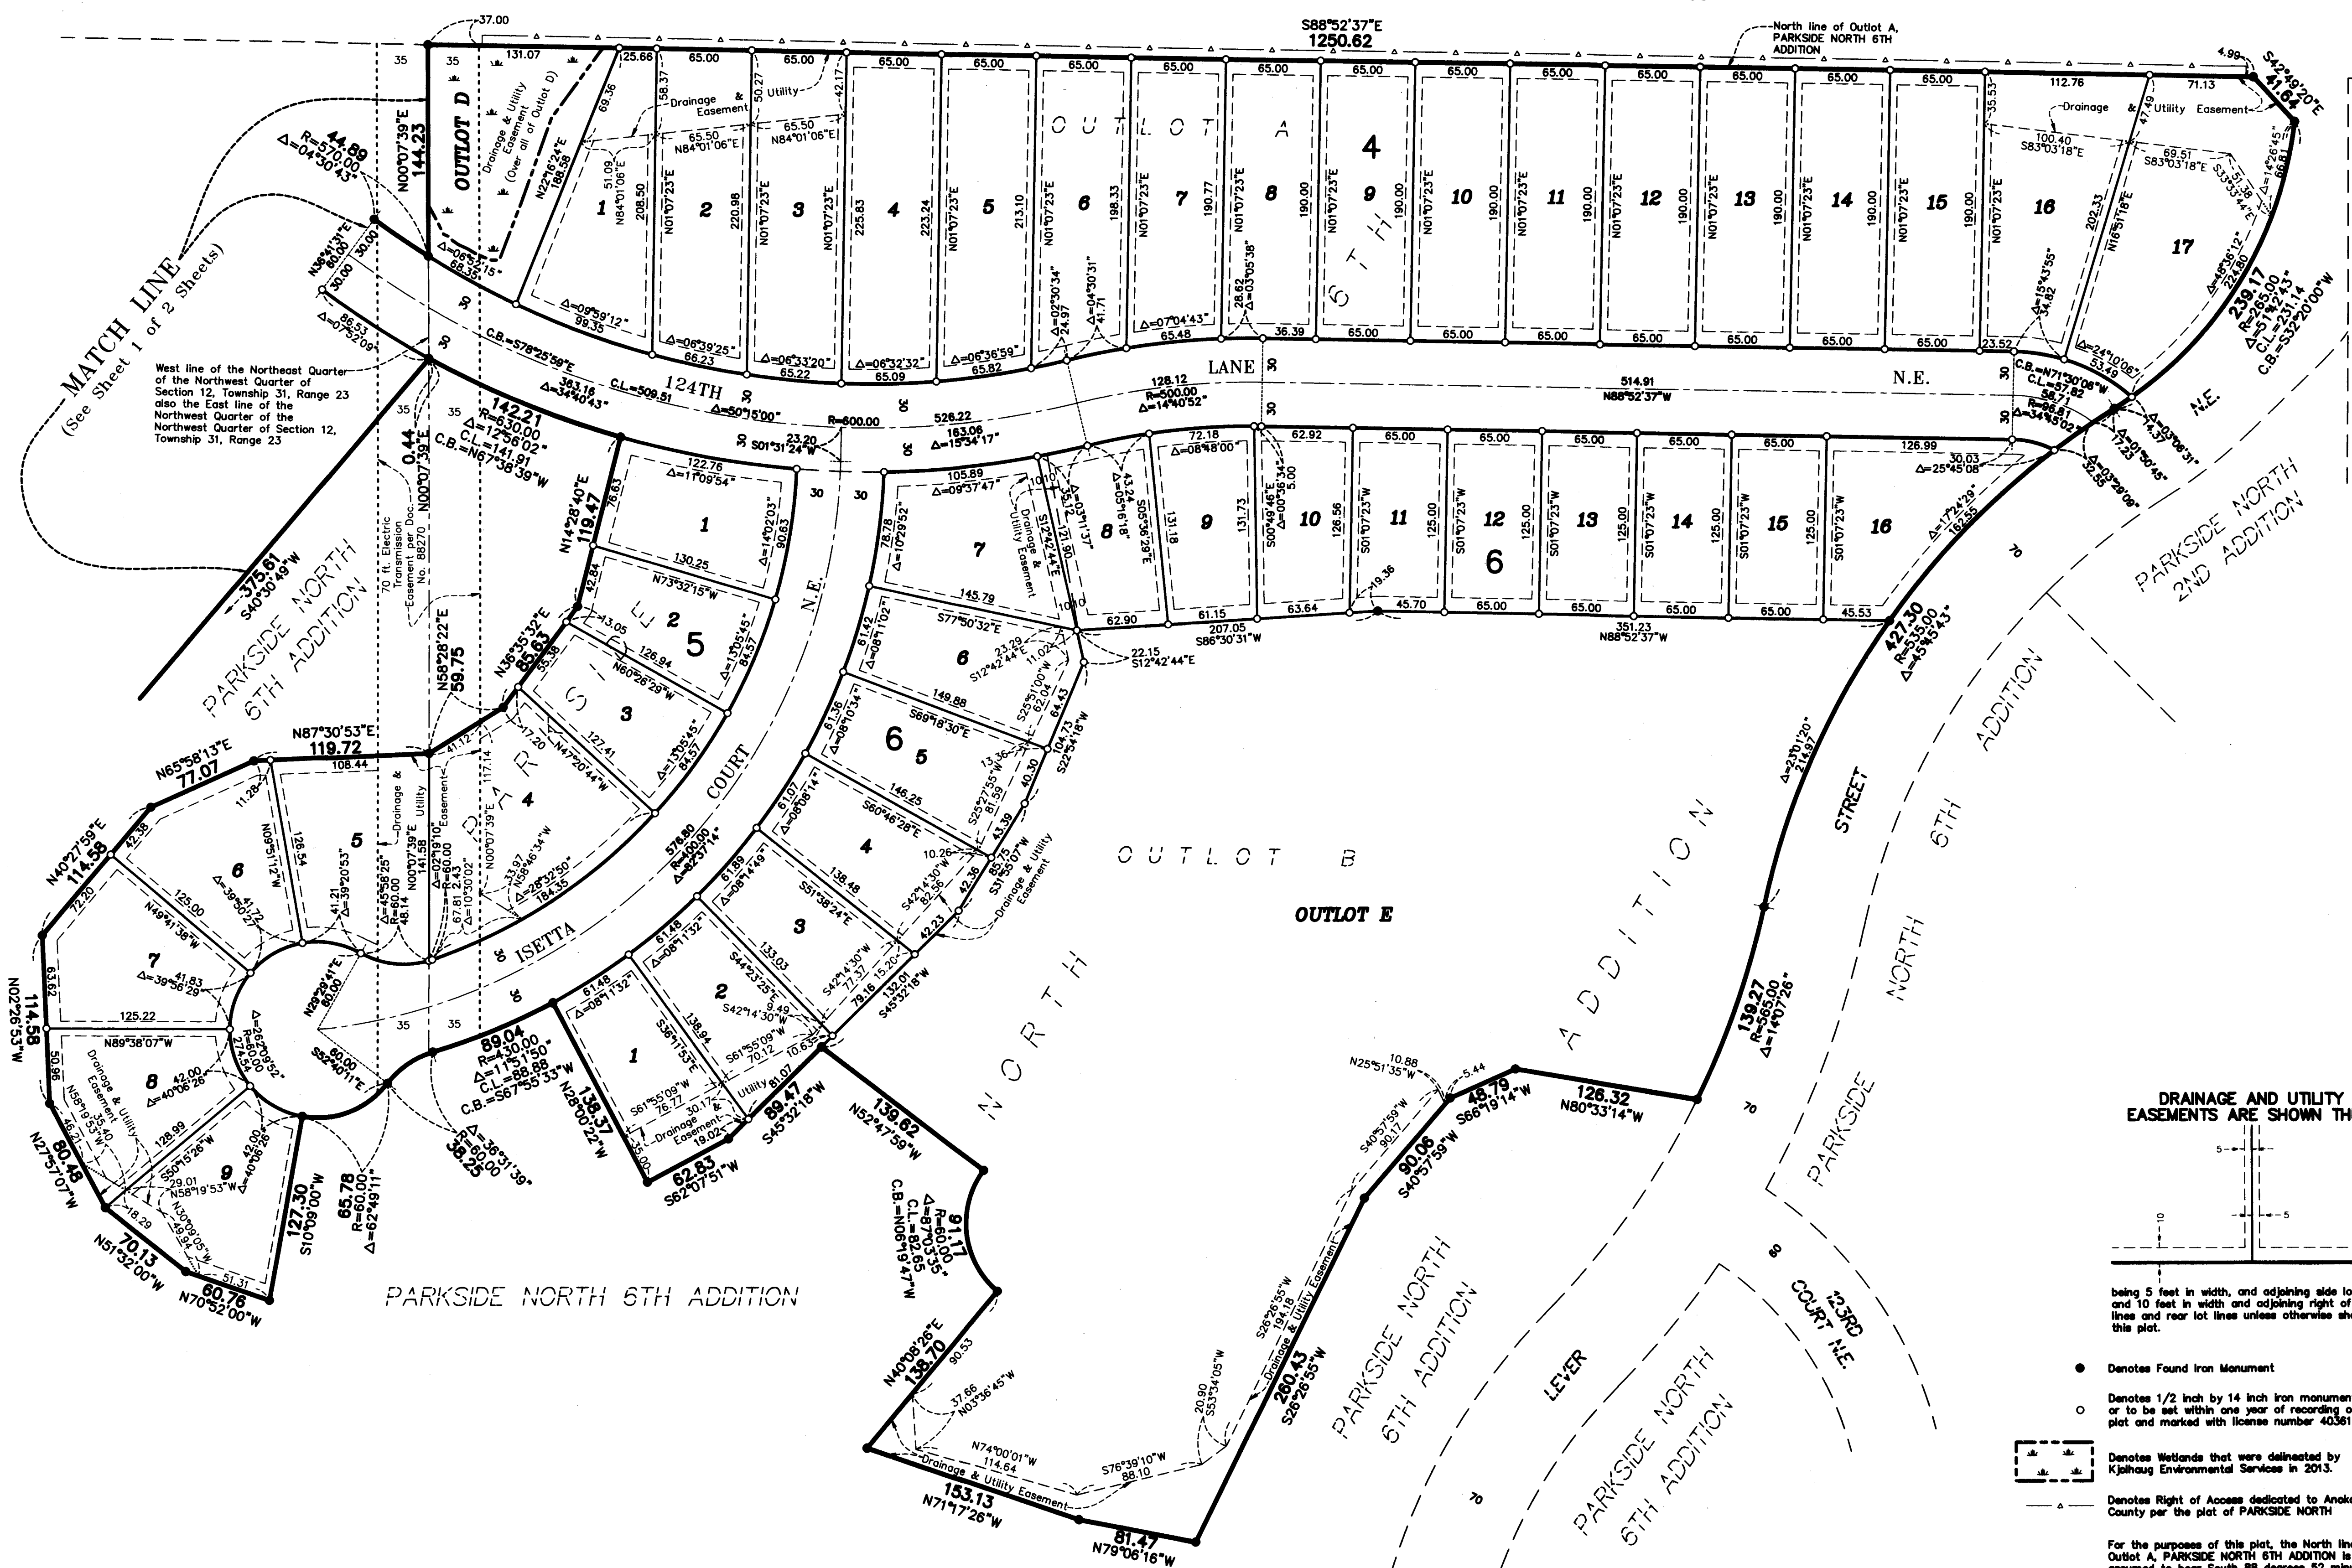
S88°52'37"E
1250.62

North line of Outlot A, PARKSIDE NORTH 6TH ADDITION

37.00
35
131.07
25.66
65.00
65.00
65.00
65.00
65.00
65.00
65.00
65.00
65.00
65.00
65.00
65.00
65.00
65.00
65.00
112.76
71.13
4.99
S42°49'20"E
41.64

OUTLOT D
Drainage & Utility Easement (Over all of Outlot D)
N00°07'39"E
144.23

Drainage & Easement
Utility
Drainage & Utility Easement

O U T L O T A
4
6 T H

1 2 3 4 5 6 7 8 9 10 11 12 13 14 15 16 17

N22°56'24"E 186.58
69.36
58.37
50.27
42.17
65.50
N84°01'06"E
65.50
N84°01'06"E
51.09
N84°01'06"E
208.50
N01°07'23"E
220.98
N01°07'23"E
225.83
N01°07'23"E
223.24
N01°07'23"E
213.10
N01°07'23"E
198.33
N01°07'23"E
190.77
N01°07'23"E
190.00
N01°07'23"E
190.00
190.00
190.00
190.00
190.00
190.00
190.00
190.00
35.53
100.40
S83°03'18"E
69.51
S83°03'18"E
47.49
202.33
N16°51'18"E
Δ=14°26'45"
66.81
S33°33'44"E 51.38

Δ=06°53'15"
68.35
Δ=09°59'12"
99.35
Δ=06°39'25"
66.23
Δ=06°33'20"
65.22
Δ=06°32'32"
65.09
Δ=06°36'59"
65.82
Δ=02°30'34"
24.97
Δ=04°30'31"
41.71
Δ=07°04'43"
65.48
28.62
Δ=03°05'38"
36.39
65.00
65.00
65.00
65.00
65.00
65.00
23.52
Δ=15°43'55"
34.82
Δ=24°10'06"
53.49
Δ=48°36'12"
224.80
239.17
R=285.00
Δ=51°42'43"
C.L.=231.14
C.B.=S32°20'00"W

MATCH LINE
(See Sheet 1 of 2 Sheets)
R=570.00
Δ=04°30'43"
44.89
N36°41'17"E
60.00
30.00
30.00
Δ=07°52'09"
86.53
C.B.=S78°25'59"E
124TH
LANE
N.E.
363.16
Δ=34°40'43"
C.L.=509.51
Δ=50°15'00"
128.12
R=500.00
Δ=14°40'52"
514.91
N88°52'37"W
C.B.=N71°30'06"W
C.L.=57.82
58.71
R=96.81
Δ=34°45'02"
30
30
30
30
30

West line of the Northeast Quarter of the Northwest Quarter of Section 12, Township 31, Range 23 also the East line of the Northwest Quarter of the Northwest Quarter of Section 12, Township 31, Range 23

142.21
R=630.00
Δ=12°56'02"
C.L.=141.91
C.B.=N67°38'39"W
35
35
0.44
N00°07'39"E
R=600.00
23.20
S01°31'24"W
528.22
183.06
Δ=15°34'17"

122.76
Δ=11°09'54"
1
90.63
Δ=14°02'03"
N14°28'40"E
119.47
76.63
130.25
N73°32'15"W
2
5
42.84
43.05
Δ=13°05'45"
84.57
126.94
N60°26'29"W
N36°35'32"E
85.63
3
35.38
127.41
N47°20'44"W
Δ=13°05'45"
84.57
N58°28'22"E
59.75
70 ft. Electric Transmission Easement per Doc. No. 88270
COURT
N.E.
S
I
D
E
R
A
P

105.89
Δ=09°37'47"
7
28.78
Δ=10°29'52"
Drainage & Utility Easement
10
10
35.12
Δ=03°11'37"
S12°42'44"E
121.90
8
43.24
Δ=05°16'18"
S05°36'67"E
72.18
Δ=08°48'00"
9
131.18
131.73
62.92
10
S00°49'46"E
Δ=00°36'34"
5.00
126.56
65.00
11
S01°07'23"W
125.00
65.00
12
6
S01°07'23"W
125.00
65.00
13
S01°07'23"W
65.00
14
125.00
65.00
15
S01°07'23"W
125.00
126.99
16
S01°07'23"W
30.03
Δ=25°45'08"
Δ=17°24'29"
162.55
61.15
62.90
207.05
S86°30'31"W
63.64
19.36
45.70
65.00
65.00
65.00
65.00
45.53
351.23
N88°52'37"W
22.15
S12°42'44"E
Δ=03°08'31"
14.37
Δ=03°50'45"
17.23
Δ=03°59'09"
32.55
N.E.
PARKSIDE NORTH 2ND ADDITION

145.79
S77°50'32"E
61.42
Δ=08°11'02"
6
23.29
S12°42'44"E
11.02
149.88
S69°18'30"E
S25°51'00"W
62.04
64.43
104.73
S22°54'18"W
61.36
Δ=08°10'34"
6
5
13.36
S25°27'55"W
81.59
40.30
61.07
Δ=08°08'14"
146.25
S60°46'28"E
43.39
4
10.26
85.75
S31°55'07"W
Drainage & Utility Easement
61.89
Δ=08°14'49"
138.48
S51°38'24"E
S42°14'30"W
82.56
42.36
42.23
3
61.48
Δ=08°11'32"
133.03
S44°23'25"W
S42°14'30"W
77.37
15.20
79.16
132.01
S45°32'18"W
2
61.48
Δ=08°11'32"
138.94
S42°14'30"W
S61°55'09"W
70.12
9.49
10.63
1
S36°17'53"E
S61°55'09"W
76.77
30.17
Drainage & Utility Easement
81.07
19.02
35.00
138.37
N28°00'22"W
62.83
S62°07'51"W
89.47
S45°32'18"W
576.80
R=400.00
Δ=82°37'14"

375.61
S40°30'49"W
PARKSIDE NORTH 6TH ADDITION

N87°30'53"E
119.72
108.44
41.12
Drainage & Utility Easement
N00°07'39"E
141.58
117.14
N00°07'39"E
17.20
33.97
N58°46'34"W
Δ=28°32'50"
184.35
4
Δ=02°19'10"
R=60.00
2.43
67.81
Δ=10°30'02"
5
126.54
Δ=39°20'53"
41.21
Δ=45°58'25"
R=60.00
48.14
N65°58'13"E
77.07
11.28
N09°51'12"W
6
Δ=39°50'27"
41.72
125.00
N49°41'38"W
42.38
N40°27'59"E
114.58
72.20
7
Δ=39°56'29"
41.83
63.62
114.58
N02°26'53"W
125.22
N89°38'07"W
N29°29'41"E
60.00
Δ=26°28'52"
R=60.00
27.54
50.96
8
Drainage & Utility Easement
N58°19'53"W
135.40
46.21
42.00
Δ=40°06'26"
128.99
S50°15'26"W
29.01
N58°19'53"W
9
42.00
Δ=40°06'26"
18.29
N30°09'05"W
49.94
80.48
N27°57'07"W
70.13
N51°32'00"W
51.31
60.76
N70°52'00"W
127.30
S10°09'00"W
65.78
R=60.00
Δ=62°49'11"
60.00
S29°40'11"E
35
35
ISETTA
30
30
89.04
R=430.00
Δ=11°51'50"
C.L.=88.88
C.B.=S67°55'53"W
Δ=36°31'39"
R=60.00
38.25

PARKSIDE NORTH 6TH ADDITION

O U T L O T B
OUTLOT E
N O R T H
A D D I T I O N

139.62
N52°47'59"W
91.17
R=60.00
Δ=87°03'35"
C.L.=82.65
C.B.=N06°19'47"W
N40°08'26"E
138.70
90.53
37.66
N03°36'45"W
N74°00'01"W
114.64
Drainage & Utility Easement
153.13
N71°17'26"W
S76°39'10"W
88.10
81.47
N79°06'16"W
20.90
S53°34'05"W
S26°26'55"W
194.18
Drainage & Utility Easement
260.43
S26°26'55"W
90.06
S40°57'59"W
S40°57'59"W
90.17
N25°51'35"W
10.88
5.44
48.79
S66°19'14"W
126.32
N80°33'14"W
139.27
R=565.00
Δ=14°07'26"
Δ=23°01'20"
214.97
427.30
R=535.00
Δ=45°45'43"
STREET
70
70
70
60
PARKSIDE NORTH 6TH ADDITION
PARKSIDE NORTH 6TH ADDITION
LEVER
PARKSIDE NORTH 6TH ADDITION
123RD COURT N.E.

DRAINAGE AND UTILITY EASEMENTS ARE SHOWN TH
5
5
10
being 5 feet in width, and adjoining side lo and 10 feet in width and adjoining right of lines and rear lot lines unless otherwise sh this plat.

Denotes Found Iron Monument

Denotes 1/2 inch by 14 inch iron monumen or to be set within one year of recording o plat and marked with license number 40361

Denotes Wetlands that were delineated by Kjolhaug Environmental Services in 2013.

Denotes Right of Access dedicated to Anok County per the plat of PARKSIDE NORTH

For the purposes of this plat, the North lin Outlot A, PARKSIDE NORTH 6TH ADDITION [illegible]